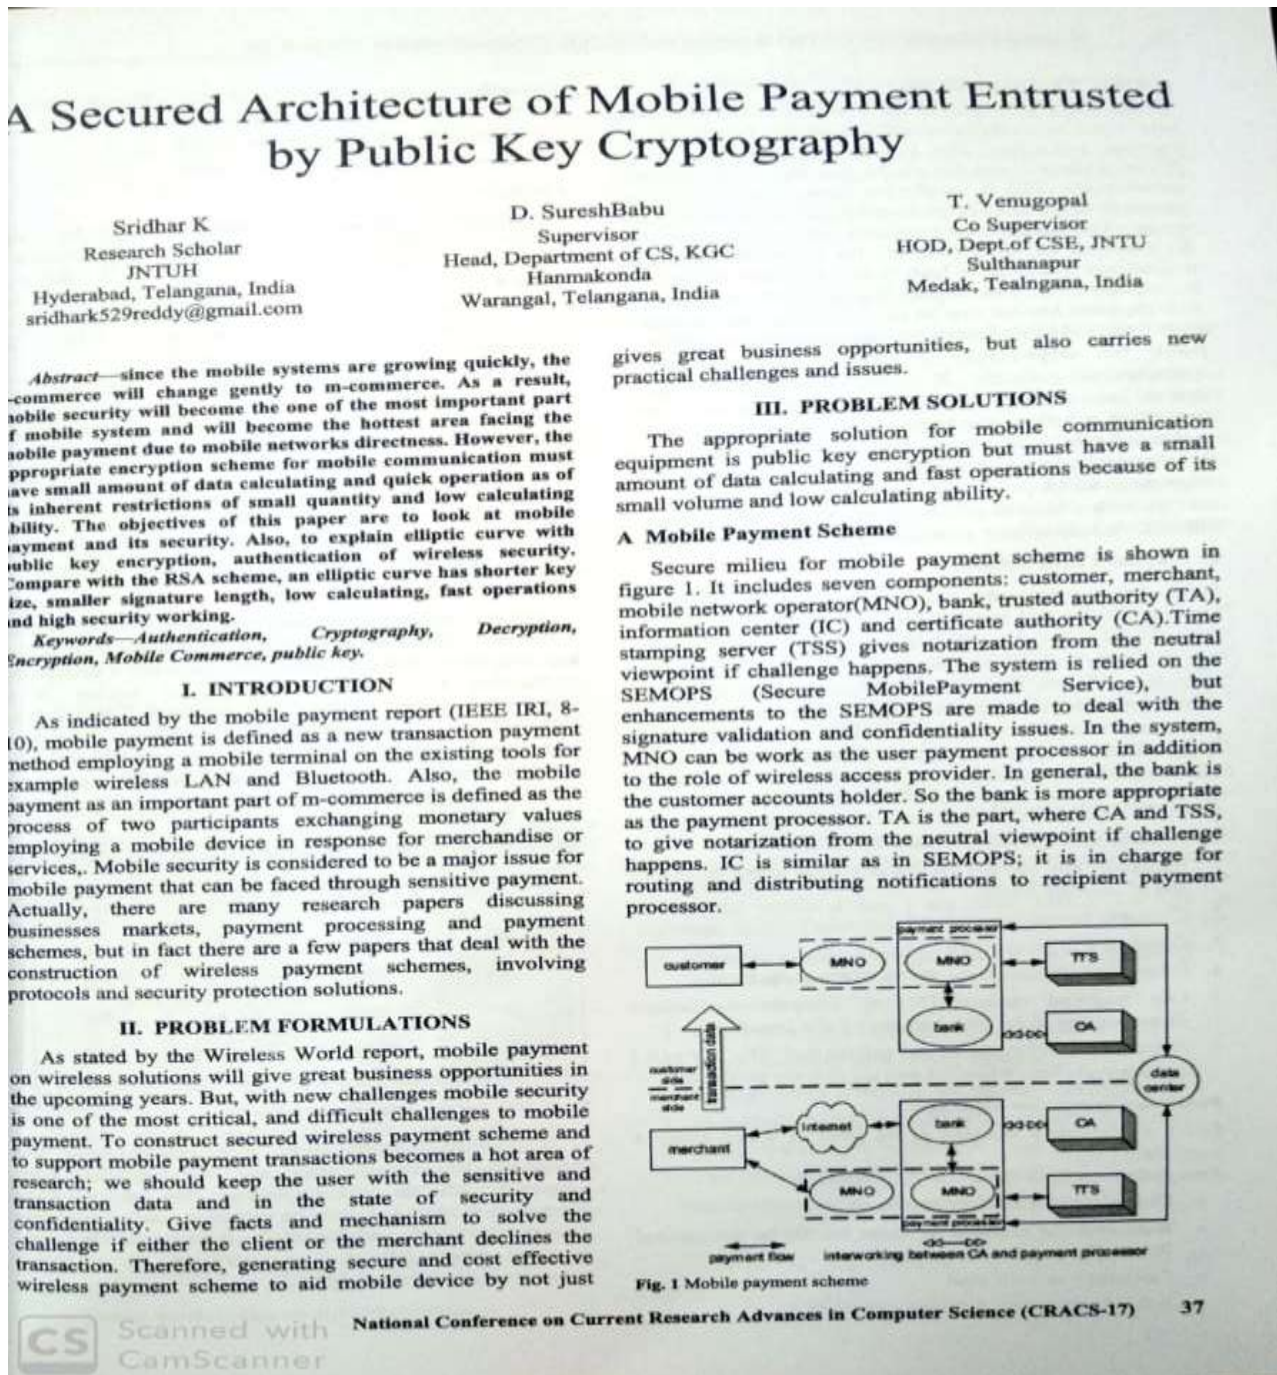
A Secured Architecture of Mobile Payment Entrusted by Public Key Cryptography

Sridhar K
Research Scholar
JNTUH
Hyderabad, Telangana, India
sridhark529reddy@gmail.com

D. SureshBabu
Supervisor
Head, Department of CS, KGC
Hanmakonda
Warangal, Telangana, India

T. Venugopal
Co Supervisor
HOD, Dept.of CSE, JNTU
Sulthanapur
Medak, Tealngana, India

Abstract—since the mobile systems are growing quickly, the -commerce will change gently to m-commerce. As a result, nobile security will become the one of the most important part f mobile system and will become the hottest area facing the nobile payment due to mobile networks directness. However, the ppropriate encryption scheme for mobile communication must ave small amount of data calculating and quick operation as of ts inherent restrictions of small quantity and low calculating bility. The objectives of this paper are to look at mobile ayment and its security. Also, to explain elliptic curve with ublic key encryption, authentication of wireless security. Compare with the RSA scheme, an elliptic curve has shorter key ize, smaller signature length, low calculating, fast operations nd high security working.

Keywords—Authentication, Cryptography, Decryption, Encryption, Mobile Commerce, public key.

I. INTRODUCTION

As indicated by the mobile payment report (IEEE IRI, 8-10), mobile payment is defined as a new transaction payment nethod employing a mobile terminal on the existing tools for example wireless LAN and Bluetooth. Also, the mobile payment as an important part of m-commerce is defined as the process of two participants exchanging monetary values employing a mobile device in response for merchandise or services,. Mobile security is considered to be a major issue for mobile payment that can be faced through sensitive payment. Actually, there are many research papers discussing businesses markets, payment processing and payment schemes, but in fact there are a few papers that deal with the construction of wireless payment schemes, involving protocols and security protection solutions.

II. PROBLEM FORMULATIONS

As stated by the Wireless World report, mobile payment on wireless solutions will give great business opportunities in the upcoming years. But, with new challenges mobile security is one of the most critical, and difficult challenges to mobile payment. To construct secured wireless payment scheme and to support mobile payment transactions becomes a hot area of research; we should keep the user with the sensitive and transaction data and in the state of security and confidentiality. Give facts and mechanism to solve the challenge if either the client or the merchant declines the transaction. Therefore, generating secure and cost effective wireless payment scheme to aid mobile device by not just gives great business opportunities, but also carries new practical challenges and issues.

III. PROBLEM SOLUTIONS

The appropriate solution for mobile communication equipment is public key encryption but must have a small amount of data calculating and fast operations because of its small volume and low calculating ability.

A Mobile Payment Scheme

Secure milieu for mobile payment scheme is shown in figure 1. It includes seven components: customer, merchant, mobile network operator(MNO), bank, trusted authority (TA), information center (IC) and certificate authority (CA).Time stamping server (TSS) gives notarization from the neutral viewpoint if challenge happens. The system is relied on the SEMOPS (Secure MobilePayment Service), but enhancements to the SEMOPS are made to deal with the signature validation and confidentiality issues. In the system, MNO can be work as the user payment processor in addition to the role of wireless access provider. In general, the bank is the customer accounts holder. So the bank is more appropriate as the payment processor. TA is the part, where CA and TSS, to give notarization from the neutral viewpoint if challenge happens. IC is similar as in SEMOPS; it is in charge for routing and distributing notifications to recipient payment processor.

payment processor
customer
MNO
MNO
TTS
bank
CA
transaction data
customer side
merchant side
data center
internet
bank
CA
merchant
MNO
MNO
TTS
payment processor
payment flow
interworking between CA and payment processor

Fig. 1 Mobile payment scheme

National Conference on Current Research Advances in Computer Science (CRACS-17) 37

CS Scanned with CamScanner